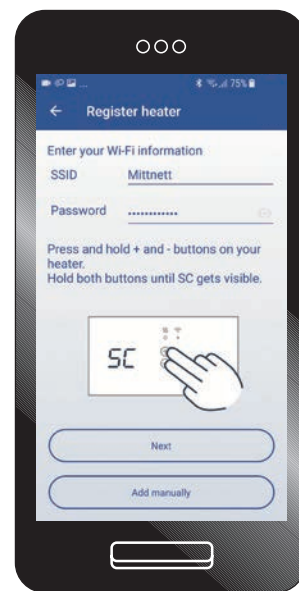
75%

Register heater

Enter your Wi-Fi information

SSID Mittnett

Password ............

Press and hold + and - buttons on your heater.
Hold both buttons until SC gets visible.

SC

Next

Add manually